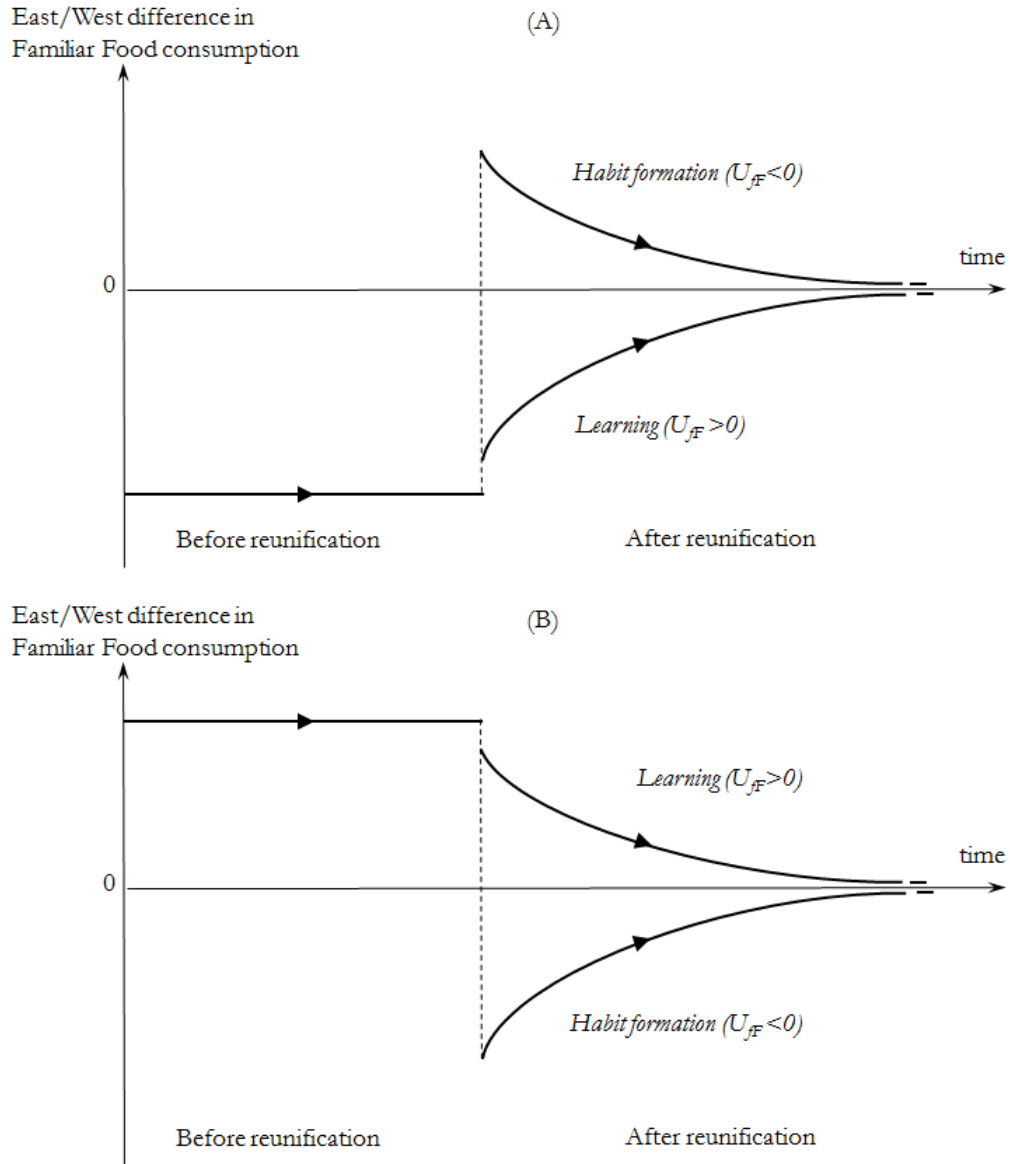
East/West difference in Familiar Food consumption

(A)

Habit formation ($U_{fF}<0$)

time

0

Learning ($U_{fF}>0$)

Before reunification

After reunification

East/West difference in Familiar Food consumption

(B)

Learning ($U_{fF}>0$)

time

0

Habit formation ($U_{fF}<0$)

Before reunification

After reunification